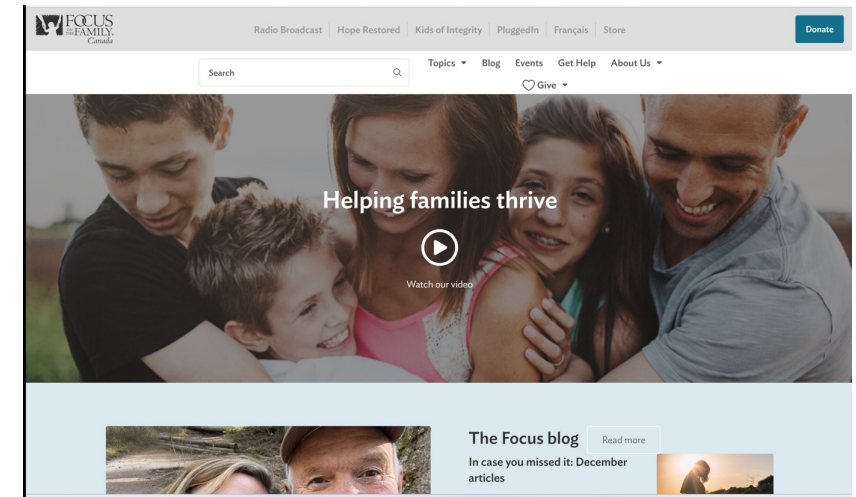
FOCUS ON THE FAMILY. Canada

Radio Broadcast | Hope Restored | Kids of Integrity | PluggedIn | Français | Store

Donate

Search

Topics ▾ Blog Events Get Help About Us ▾

Give ▾

Helping families thrive

Watch our video

The Focus blog

Read more

In case you missed it: December articles